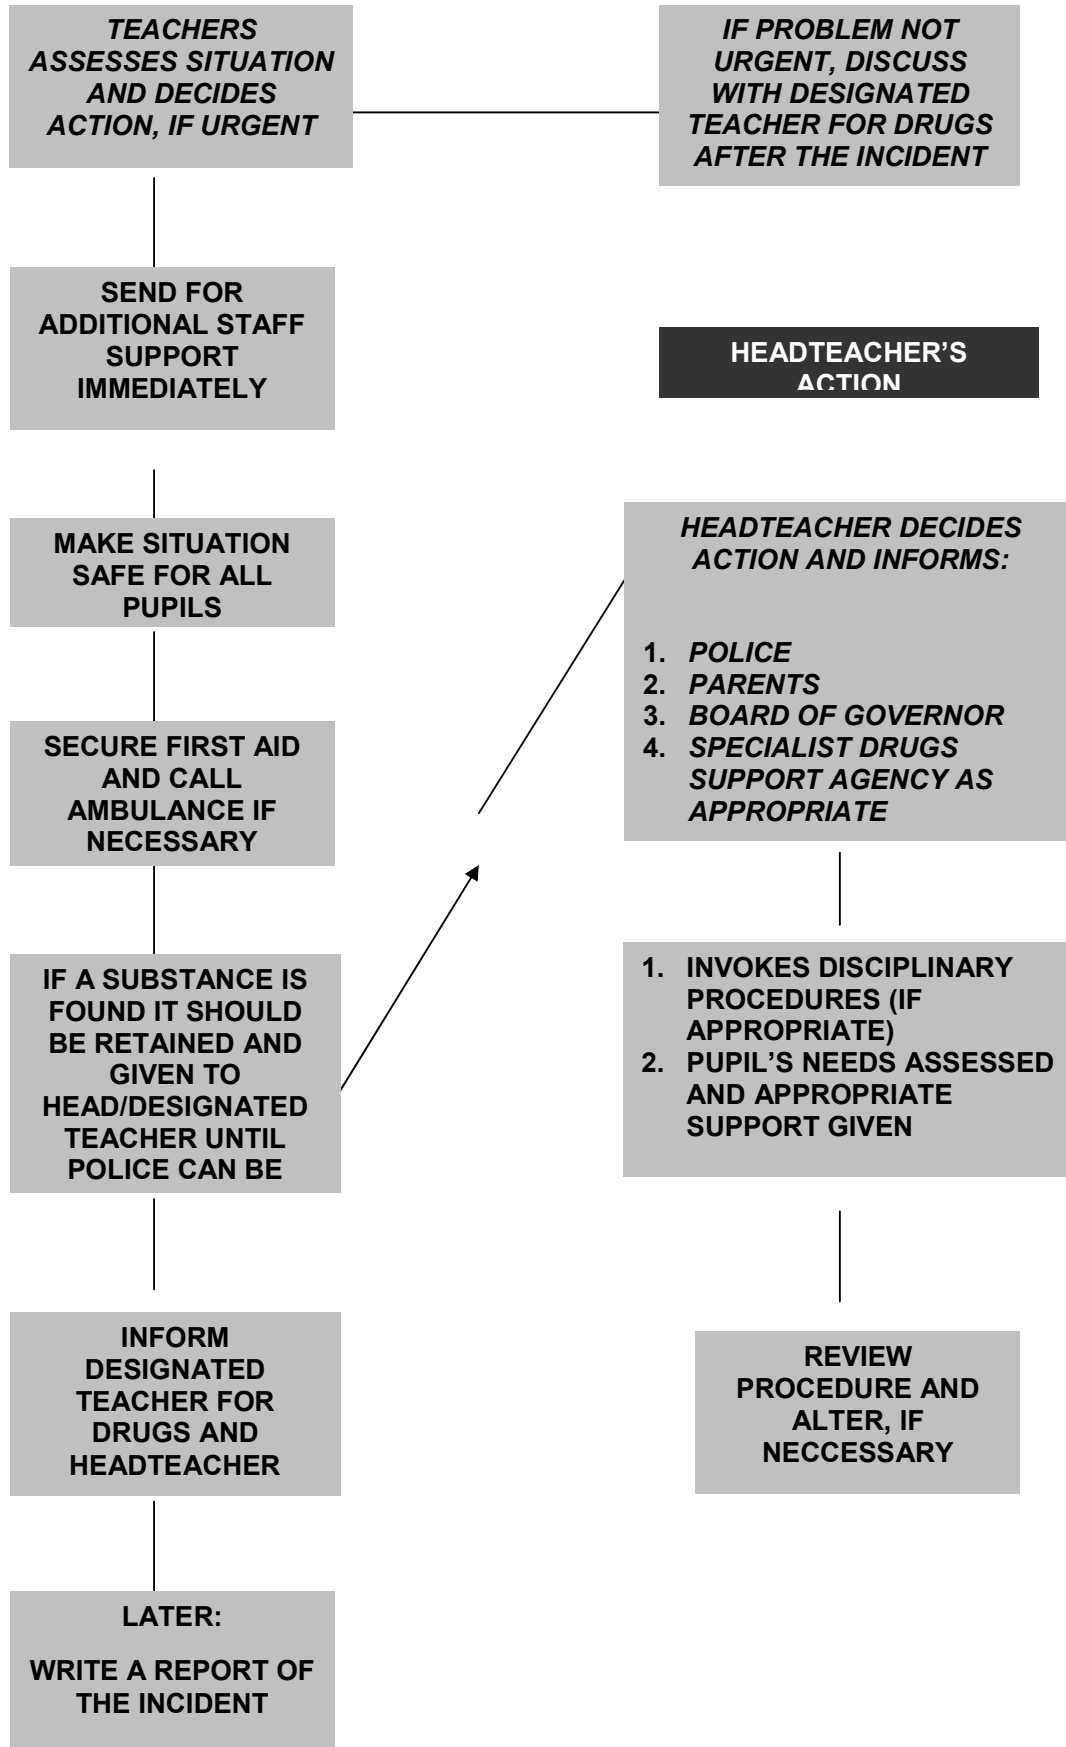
TEACHERS ASSESSES SITUATION AND DECIDES ACTION, IF URGENT

IF PROBLEM NOT URGENT, DISCUSS WITH DESIGNATED TEACHER FOR DRUGS AFTER THE INCIDENT

SEND FOR ADDITIONAL STAFF SUPPORT IMMEDIATELY

MAKE SITUATION SAFE FOR ALL PUPILS

SECURE FIRST AID AND CALL AMBULANCE IF NECESSARY

IF A SUBSTANCE IS FOUND IT SHOULD BE RETAINED AND GIVEN TO HEAD/DESIGNATED TEACHER UNTIL POLICE CAN BE

INFORM DESIGNATED TEACHER FOR DRUGS AND HEADTEACHER

LATER:

WRITE A REPORT OF THE INCIDENT

HEADTEACHER'S ACTION

HEADTEACHER DECIDES ACTION AND INFORMS:

1. POLICE
2. PARENTS
3. BOARD OF GOVERNOR
4. SPECIALIST DRUGS SUPPORT AGENCY AS APPROPRIATE

1. INVOKES DISCIPLINARY PROCEDURES (IF APPROPRIATE)
2. PUPIL'S NEEDS ASSESSED AND APPROPRIATE SUPPORT GIVEN

REVIEW PROCEDURE AND ALTER, IF NECCESSARY